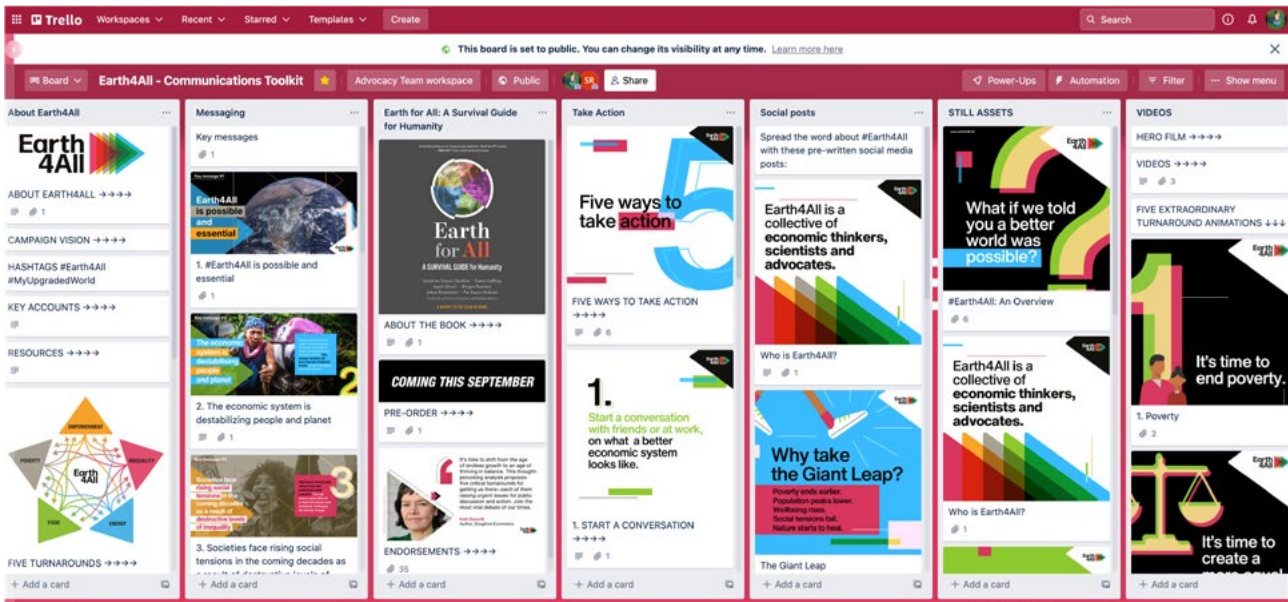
Trello Workspaces Recent Starred Templates Create

Search

This board is set to public. You can change its visibility at any time. Learn more here

Board Earth4All - Communications Toolkit Advocacy Team workspace Public SR Share

Power-Ups Automation Filter Show menu

About Earth4All

Earth 4All

ABOUT EARTH4ALL →→→→

1

CAMPAIGN VISION →→→→

HASHTAGS #Earth4All #MyUpgradedWorld

KEY ACCOUNTS →→→→

RESOURCES →→→→

EMPOWERMENT POVERTY INEQUALITY Earth 4All FOOD ENERGY

FIVE TURNAROUNDS →→→→

+ Add a card

Messaging

Key messages

1

Earth4All is possible and essential

1. #Earth4All is possible and essential

1

The economic system is destabilizing people and planet

2

2. The economic system is destabilizing people and planet

1

Societies face rising social tensions in the coming decades as a result of destructive levels of inequality

3

3. Societies face rising social tensions in the coming decades as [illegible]

+ Add a card

Earth for All: A Survival Guide for Humanity

Earth for All

A SURVIVAL GUIDE for Humanity

ABOUT THE BOOK →→→→

1

COMING THIS SEPTEMBER

PRE-ORDER →→→→

1

ENDORSEMENTS →→→→

35

+ Add a card

Take Action

Five ways to take action

5

FIVE WAYS TO TAKE ACTION →→→→

6

1.

Start a conversation with friends or at work, on what a better economic system looks like.

1. START A CONVERSATION →→→→

1

+ Add a card

Social posts

Spread the word about #Earth4All with these pre-written social media posts:

Earth4All is a collective of economic thinkers, scientists and advocates.

Who is Earth4All?

1

Why take the Giant Leap?

Poverty ends earlier. Population peaks lower. Wellbeing rises. Social tensions fall. Nature starts to heal.

The Giant Leap

+ Add a card

STILL ASSETS

What if we told you a better world was possible?

#Earth4All: An Overview

6

Earth4All is a collective of economic thinkers, scientists and advocates.

Who is Earth4All?

1

+ Add a card

VIDEOS

HERO FILM →→→→

VIDEOS →→→→

3

FIVE EXTRAORDINARY TURNAROUND ANIMATIONS ↓↓↓

1

It's time to end poverty.

1. Poverty

2

It's time to create a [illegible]

+ Add a card